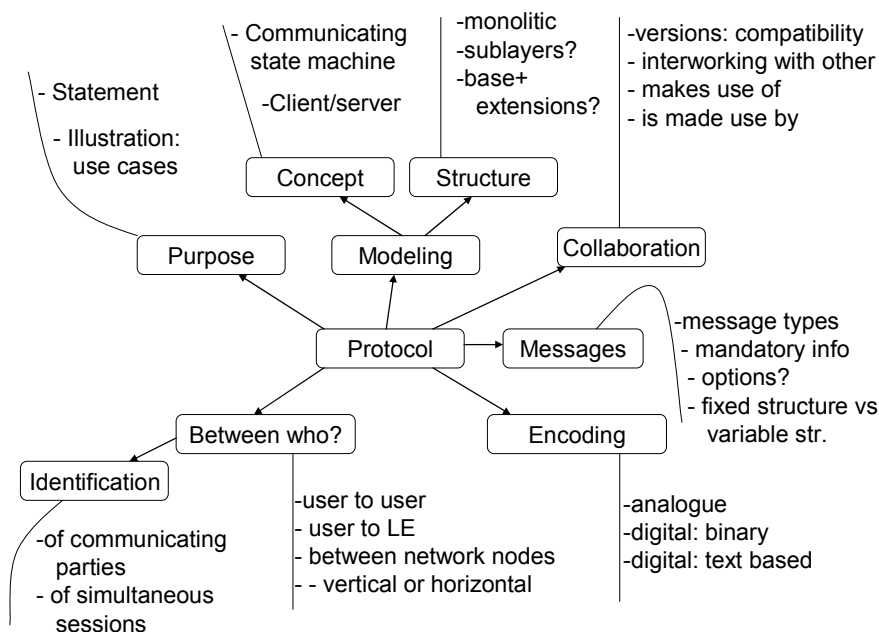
- Communicating state machine

-Client/server

-monolitic
-sublayers?
-base+ extensions?

-versions: compatibility
- interworking with other
- makes use of
- is made use by

- Statement

- Illustration: use cases

Concept

Structure

Purpose

Modeling

Collaboration

Protocol

Messages

-message types
- mandatory info
- options?
- fixed structure vs variable str.

Between who?

Encoding

Identification

-of communicating parties
- of simultaneous sessions

-user to user
- user to LE
- between network nodes
- - vertical or horizontal

-analogue
-digital: binary
-digital: text based